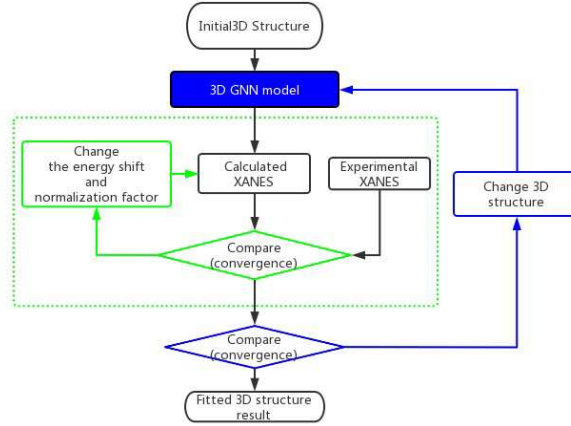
Initial3D Structure

3D GNN model

Change the energy shift and normalization factor

Calculated XANES

Experimental XANES

Change 3D structure

Compare (convergence)

Compare (convergence)

Fitted 3D structure result